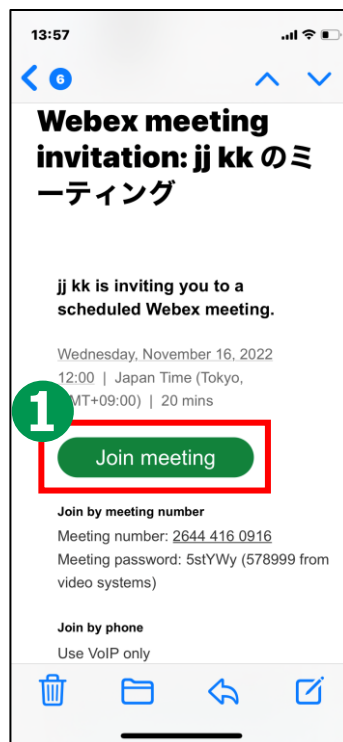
13:57

6

Webex meeting invitation: jj kk のミーティング

jj kk is inviting you to a scheduled Webex meeting.

Wednesday, November 16, 2022 12:00 | Japan Time (Tokyo, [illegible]MT+09:00) | 20 mins

1

Join meeting

Join by meeting number

Meeting number: 2644 416 0916

Meeting password: 5stYWy (578999 from video systems)

Join by phone

Use VoIP only